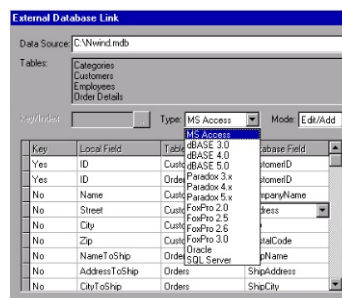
External Database Link

Data Source: C:\Nwind.mdb

Tables: Categories
Customers
Employees
Order Details

Key/Index: ... Type: MS Access Mode: Edit/Add

MS Access
dBASE 3.0
dBASE 4.0
dBASE 5.0
Paradox 3.x
Paradox 4.x
Paradox 5.x
FoxPro 2.0
FoxPro 2.5
FoxPro 2.6
FoxPro 3.0
Oracle
SQL Server

| Key | Local Field | Table | Database Field |
|---|---|---|---|
| Yes | ID | Custo | stomerID |
| Yes | ID | Orders | stomerID |
| No | Name | Custo | mpanyName |
| No | Street | Custo | dress |
| No | City | Custo | |
| No | Zip | Custo | stalCode |
| No | NameToShip | Orders | ipName |
| No | AddressToShip | Orders | ShipAddress |
| No | CityToShip | Orders | ShipCity |